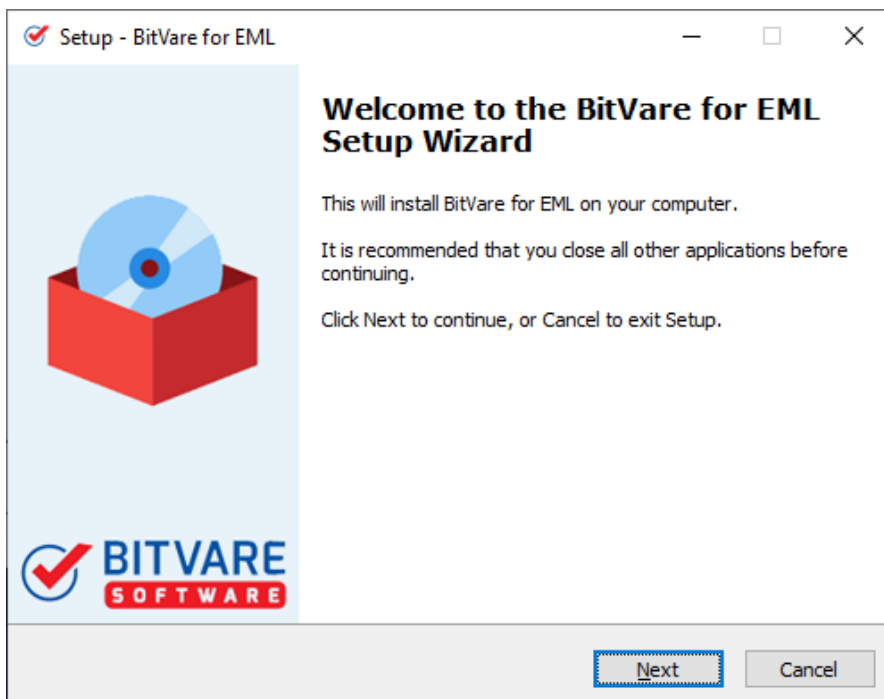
Setup - BitVare for EML

Welcome to the BitVare for EML Setup Wizard

This will install BitVare for EML on your computer.

It is recommended that you close all other applications before continuing.

Click Next to continue, or Cancel to exit Setup.

BITVARE SOFTWARE

Next

Cancel